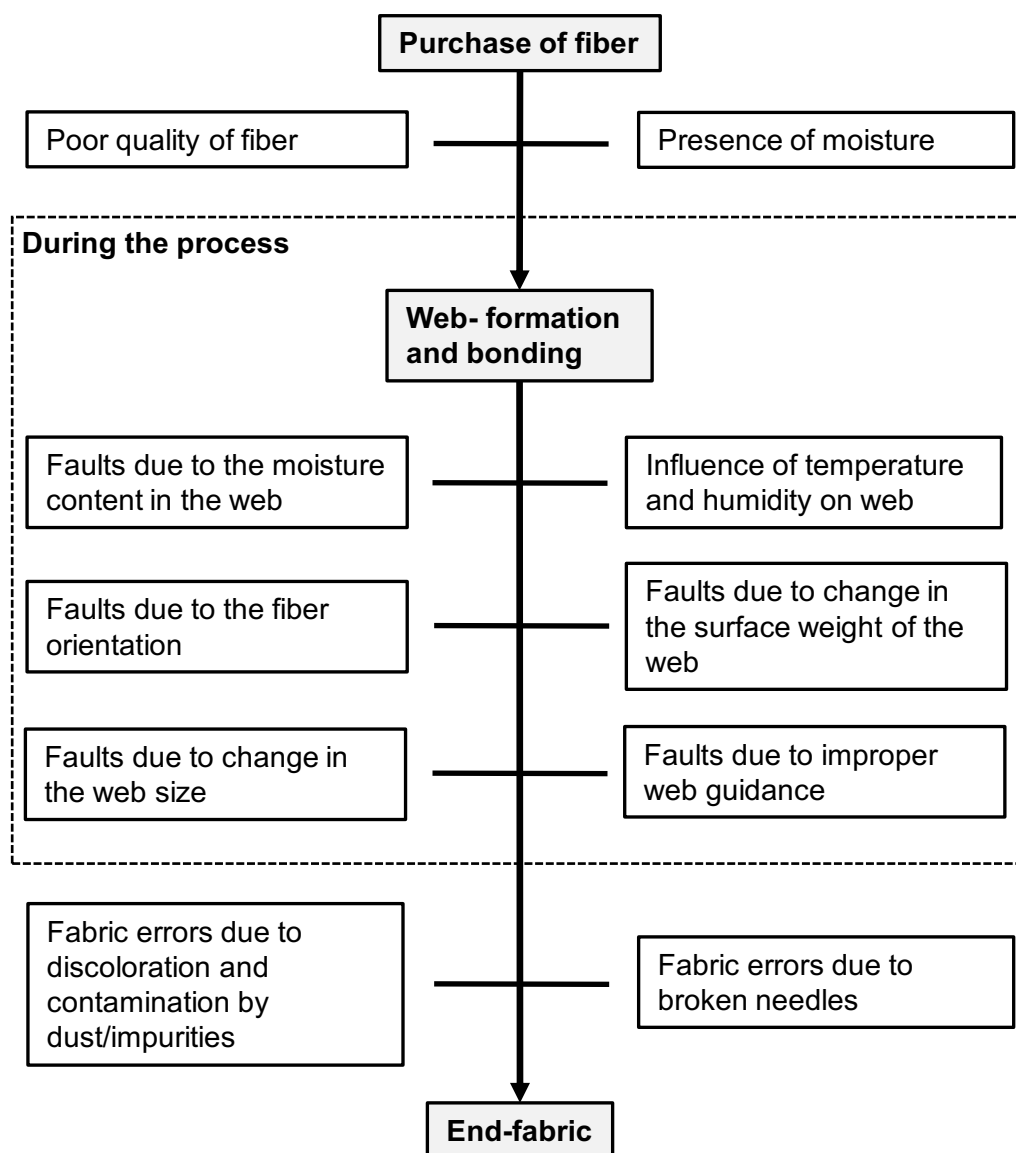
Purchase of fiber

Poor quality of fiber

Presence of moisture

During the process

Web- formation and bonding

Faults due to the moisture content in the web

Influence of temperature and humidity on web

Faults due to the fiber orientation

Faults due to change in the surface weight of the web

Faults due to change in the web size

Faults due to improper web guidance

Fabric errors due to discoloration and contamination by dust/impurities

Fabric errors due to broken needles

End-fabric